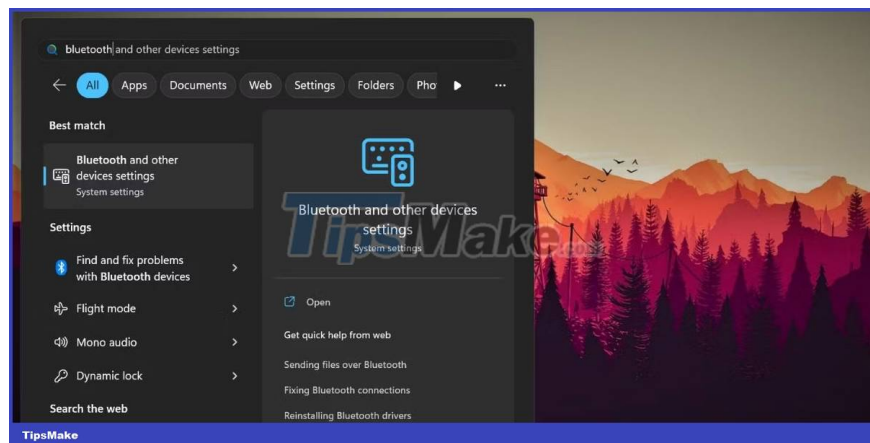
bluetooth and other devices settings

All Apps Documents Web Settings Folders Pho ...

Best match

Bluetooth and other devices settings
System settings

Settings

Find and fix problems with Bluetooth devices

Flight mode

Mono audio

Dynamic lock

Search the web

Bluetooth and other devices settings
System settings

TipsMake.com

Open

Get quick help from web

Sending files over Bluetooth

Fixing Bluetooth connections

Reinstalling Bluetooth drivers

TipsMake